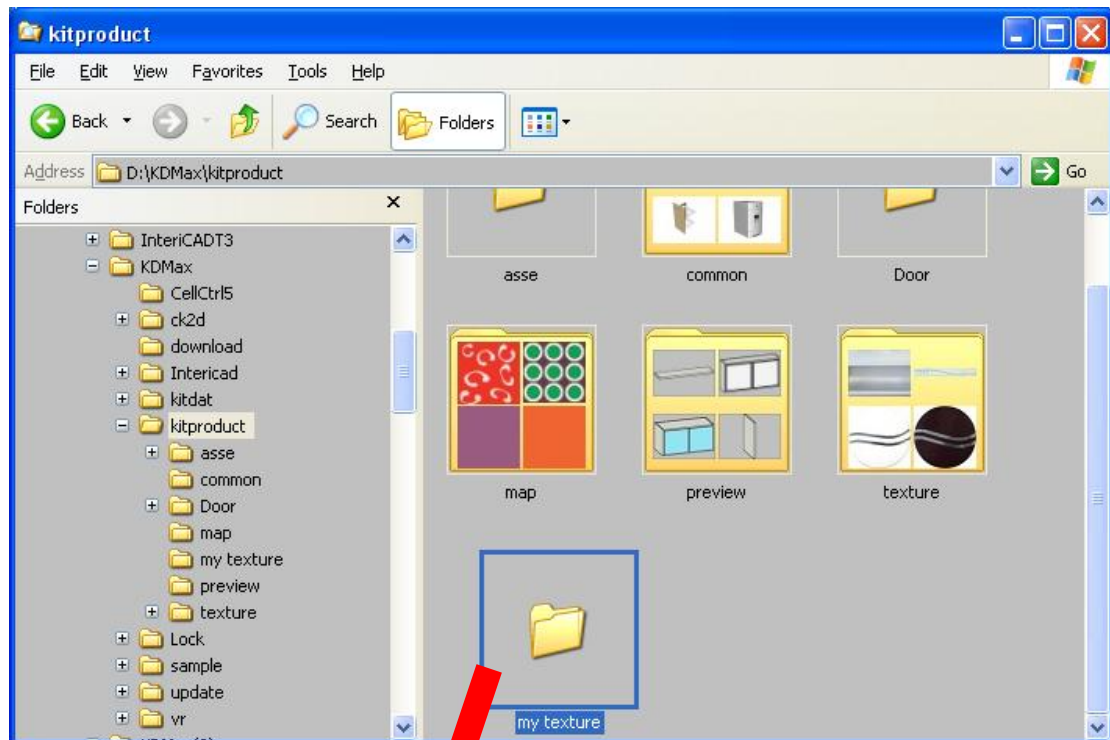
kitproduct

File Edit View Favorites Tools Help

Back Search Folders

Address D:\KDMax\kitproduct Go

Folders

InteriCADT3
KDMax
CellCtrl5
ck2d
download
Intericad
kitdat
kitproduct
asse
common
Door
map
my texture
preview
texture
Lock
sample
update
vr

asse
common
Door
map
preview
texture
my texture